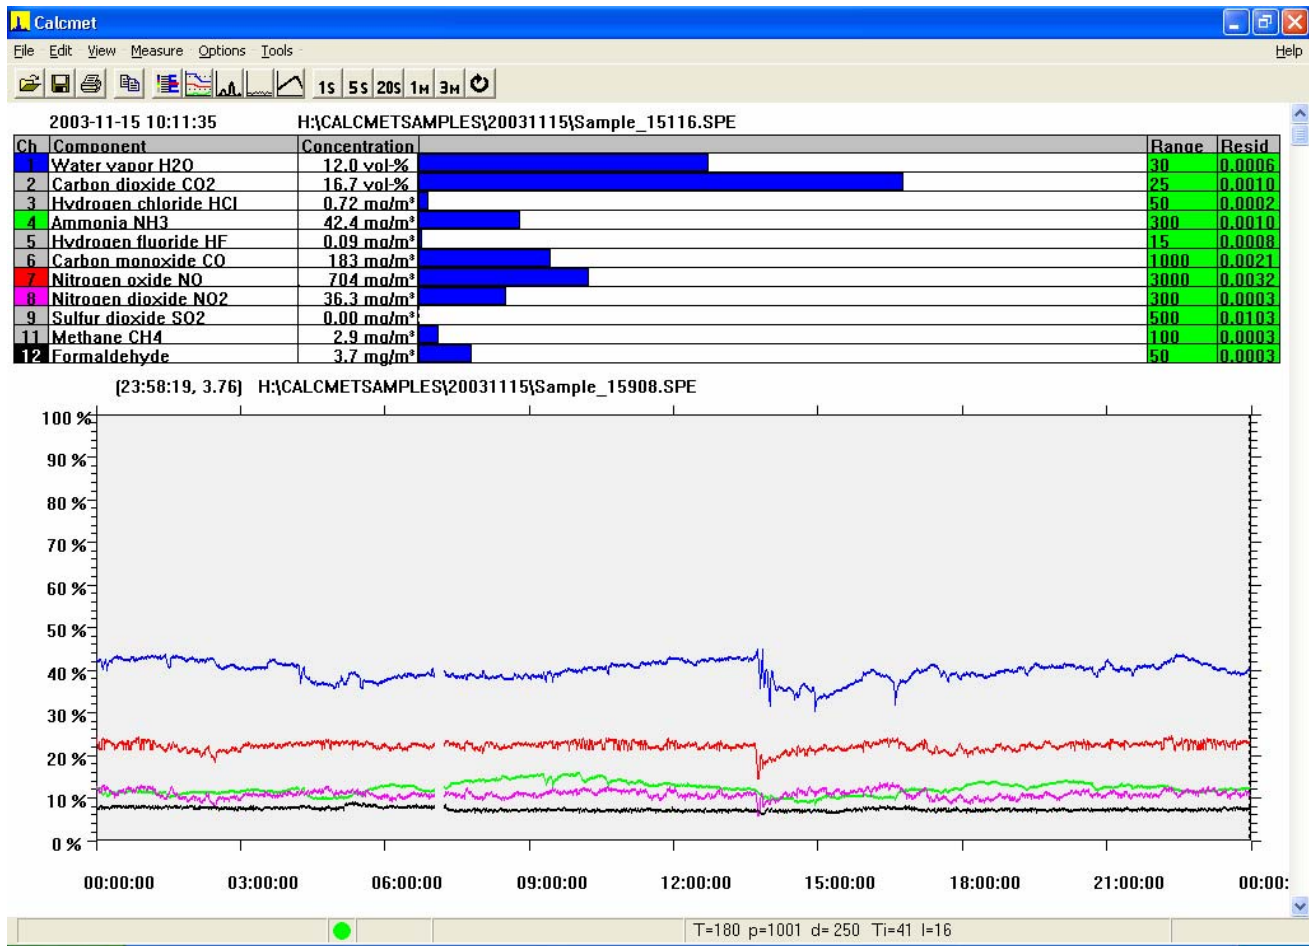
Calcmet

File Edit View Measure Options Tools Help

1s 5s 20s 1m 3m

2003-11-15 10:11:35 H:\CALCMETSAMPLES\20031115\Sample_15116.SPE

| Ch | Component | Concentration | Range | Resid |
|---|---|---|---|---|
| 1 | Water vapor H2O | 12.0 vol-% | 30 | 0.0006 |
| 2 | Carbon dioxide CO2 | 16.7 vol-% | 25 | 0.0010 |
| 3 | Hydrogen chloride HCl | 0.72 mg/m³ | 50 | 0.0002 |
| 4 | Ammonia NH3 | 42.4 mg/m³ | 300 | 0.0010 |
| 5 | Hydrogen fluoride HF | 0.09 mg/m³ | 15 | 0.0008 |
| 6 | Carbon monoxide CO | 183 mg/m³ | 1000 | 0.0021 |
| 7 | Nitrogen oxide NO | 704 mg/m³ | 3000 | 0.0032 |
| 8 | Nitrogen dioxide NO2 | 36.3 mg/m³ | 300 | 0.0003 |
| 9 | Sulfur dioxide SO2 | 0.00 mg/m³ | 500 | 0.0103 |
| 11 | Methane CH4 | 2.9 mg/m³ | 100 | 0.0003 |
| 12 | Formaldehyde | 3.7 mg/m³ | 50 | 0.0003 |

(23:58:19, 3.76) H:\CALCMETSAMPLES\20031115\Sample_15908.SPE

100 %
90 %
80 %
70 %
60 %
50 %
40 %
30 %
20 %
10 %
0 %

00:00:00 03:00:00 06:00:00 09:00:00 12:00:00 15:00:00 18:00:00 21:00:00 00:00:

T=180 p=1001 d= 250 Ti=41 I=16